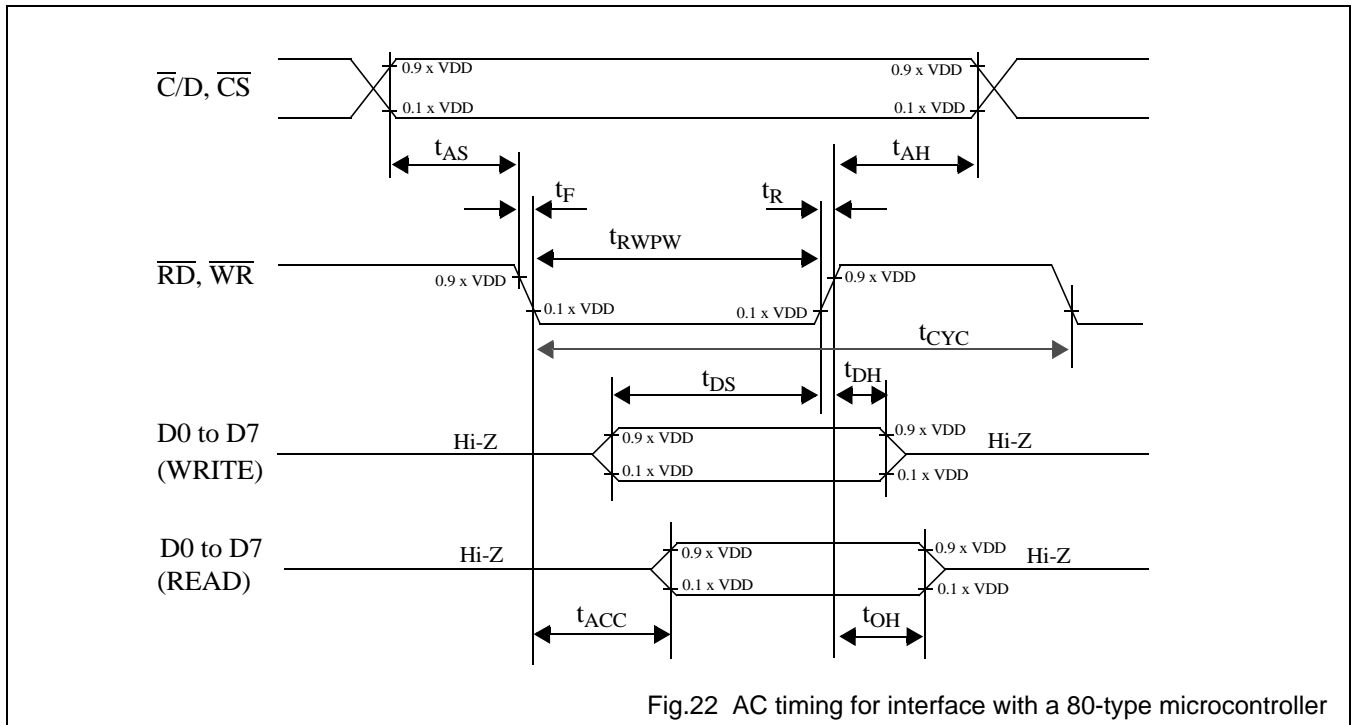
$\overline{C}/D, \overline{CS}$

0.9 x VDD
0.1 x VDD
0.9 x VDD
0.1 x VDD

$t_{AS}$
$t_{AH}$
$t_F$
$t_R$
$t_{RWPW}$

$\overline{RD}, \overline{WR}$

0.9 x VDD
0.1 x VDD
0.1 x VDD
0.9 x VDD

$t_{CYC}$
$t_{DS}$
$t_{DH}$

D0 to D7
(WRITE)

Hi-Z
0.9 x VDD
0.1 x VDD
0.9 x VDD
0.1 x VDD
Hi-Z

D0 to D7
(READ)

Hi-Z
0.9 x VDD
0.1 x VDD
0.9 x VDD
0.1 x VDD
Hi-Z

$t_{ACC}$
$t_{OH}$

Fig.22 AC timing for interface with a 80-type microcontroller